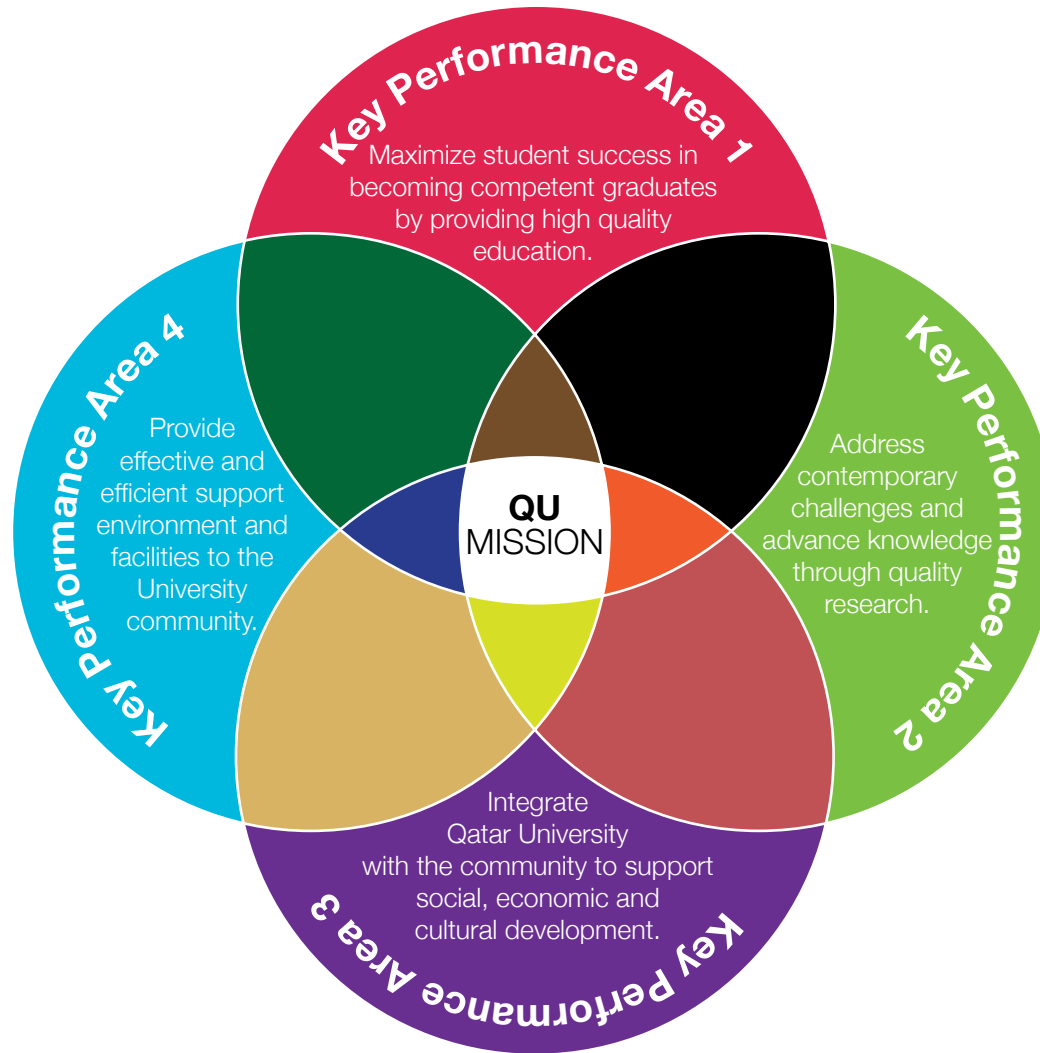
Key Performance Area 1
Maximize student success in becoming competent graduates by providing high quality education.

Key Performance Area 4
Provide effective and efficient support environment and facilities to the University community.

QU
MISSION

Key Performance Area 2
Address contemporary challenges and advance knowledge through quality research.

Integrate Qatar University with the community to support social, economic and cultural development.
Key Performance Area 3